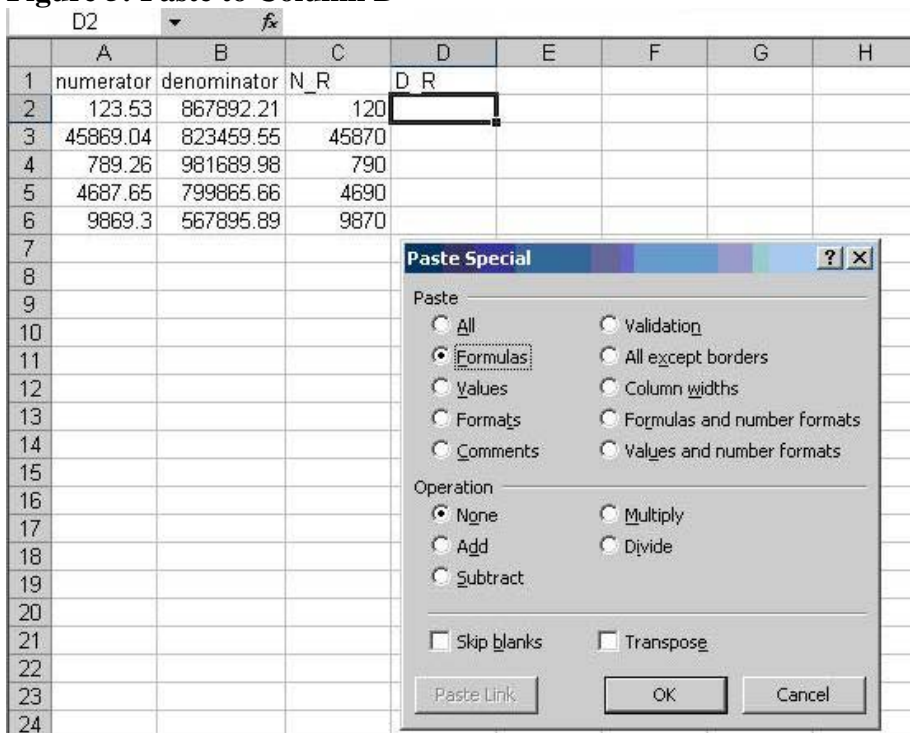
Figure 5: Paste to Column D

D2 $f_x$

| | A | B | C | D | E | F | G | H |
|---|---|---|---|---|---|---|---|---|
| 1 | numerator | denominator | N_R | D_R | | | | |
| 2 | 123.53 | 867892.21 | 120 | | | | | |
| 3 | 45869.04 | 823459.55 | 45870 | | | | | |
| 4 | 789.26 | 981689.98 | 790 | | | | | |
| 5 | 4687.65 | 799865.66 | 4690 | | | | | |
| 6 | 9869.3 | 567895.89 | 9870 | | | | | |
| 7 | | | | | | | | |
| 8 | | | | | | | | |
| 9 | | | | | | | | |
| 10 | | | | | | | | |
| 11 | | | | | | | | |
| 12 | | | | | | | | |
| 13 | | | | | | | | |
| 14 | | | | | | | | |
| 15 | | | | | | | | |
| 16 | | | | | | | | |
| 17 | | | | | | | | |
| 18 | | | | | | | | |
| 19 | | | | | | | | |
| 20 | | | | | | | | |
| 21 | | | | | | | | |
| 22 | | | | | | | | |
| 23 | | | | | | | | |
| 24 | | | | | | | | |

Paste Special ? X

Paste
All
Formulas
Values
Formats
Comments
Validation
All except borders
Column widths
Formulas and number formats
Values and number formats

Operation
None
Add
Subtract
Multiply
Divide

Skip blanks
Transpose

Paste Link
OK
Cancel